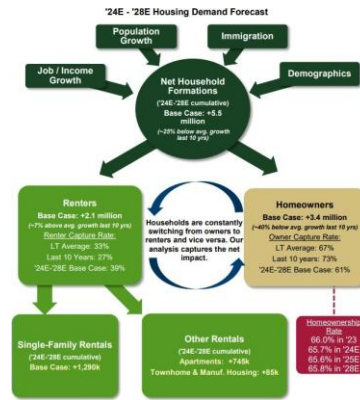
'24E - '28E Housing Demand Forecast

Population Growth

Immigration

Job / Income Growth

Demographics

Net Household Formations
('24E-'28E cumulative)
Base Case: +5.5 million
(~25% below avg. growth last 10 yrs)

Renters
Base Case: +2.1 million
(~7% above avg. growth last 10 yrs)
Renter Capture Rate:
LT Average: 33%
Last 10 Years: 27%
'24E-'28E Base Case: 39%

Households are constantly switching from owners to renters and vice versa. Our analysis captures the net impact.

Homeowners
Base Case: +3.4 million
(~40% below avg. growth last 10 yrs)
Owner Capture Rate:
LT Average: 67%
Last 10 years: 73%
'24E-'28E Base Case: 61%

Single-Family Rentals
('24E-'28E cumulative)
Base Case: +1,280k

Other Rentals
('24E-'28E cumulative)
Apartments: +745k
Townhome & Manuf. Housing: +85k

Homeownership Rate
66.0% in '23
65.7% in '24E
65.6% in '25E
65.8% in '28E